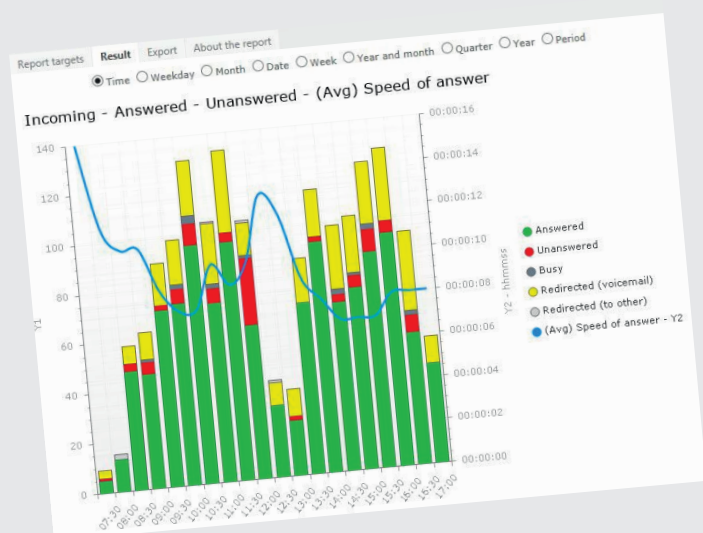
Report targets Result Export About the report

Time Weekday Month Date Week Year and month Quarter Year Period

Incoming - Answered - Unanswered - (Avg) Speed of answer

140
120
100
80
60
40
20
0

Y1

00:00:16
00:00:14
00:00:12
00:00:10
00:00:08
00:00:06
00:00:04
00:00:02
00:00:00

Y2 - hh:mm:ss

07:30 08:00 08:30 09:00 09:30 10:00 10:30 11:00 11:30 12:00 12:30 13:00 13:30 14:00 14:30 15:00 15:30 16:00 16:30 17:00

Answered
Unanswered
Busy
Redirected (voicemail)
Redirected (to other)
(Avg) Speed of answer - Y2